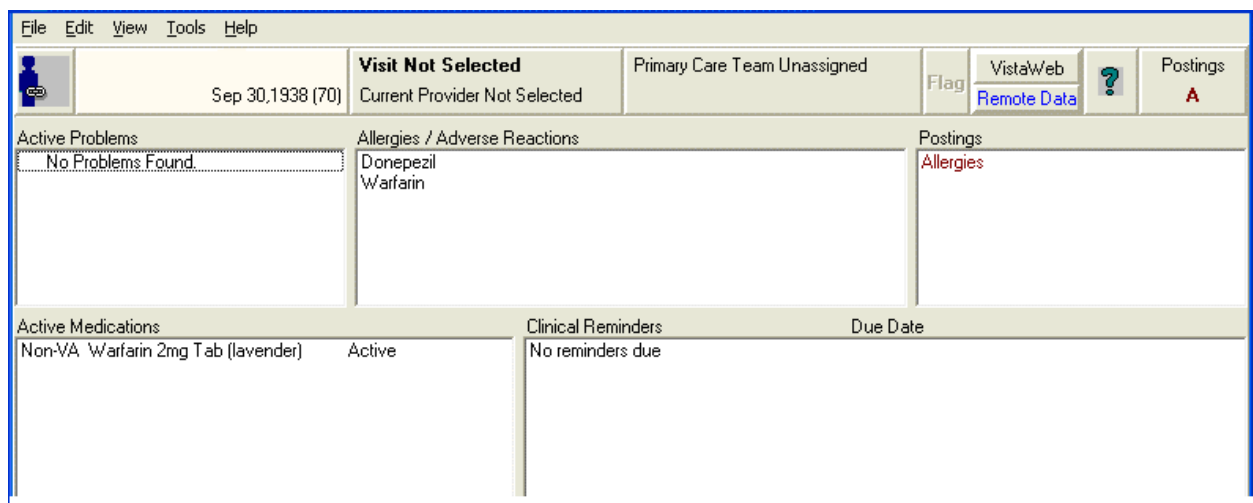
File Edit View Tools Help

Sep 30,1938 (70)

Visit Not Selected
Current Provider Not Selected

Primary Care Team Unassigned

Flag

VistaWeb
Remote Data

?

Postings
A

Active Problems
No Problems Found.

Allergies / Adverse Reactions
Donepezil
Warfarin

Postings
Allergies

Active Medications
Non-VA Warfarin 2mg Tab (lavender) Active

Clinical Reminders Due Date
No reminders due